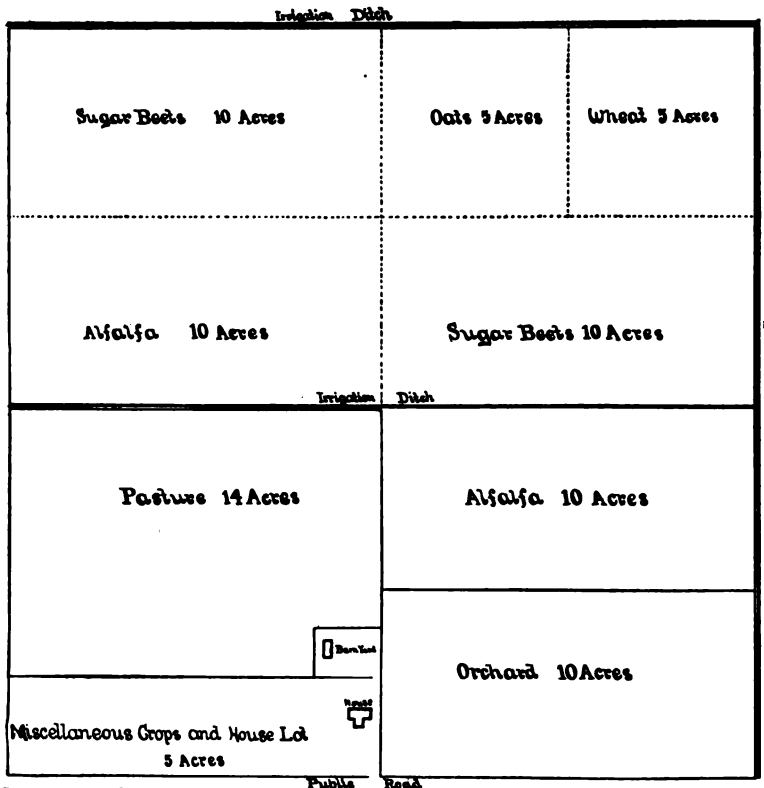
Irrigation Ditch

Sugar Beets 10 Acres

Oats 5 Acres

Wheat 5 Acres

Alfalfa 10 Acres

Sugar Beets 10 Acres

Irrigation Ditch

Pasture 14 Acres

Alfalfa 10 Acres

Barn Yard

Orchard 10 Acres

House

Miscellaneous Crops and House Lot 5 Acres

Public Road